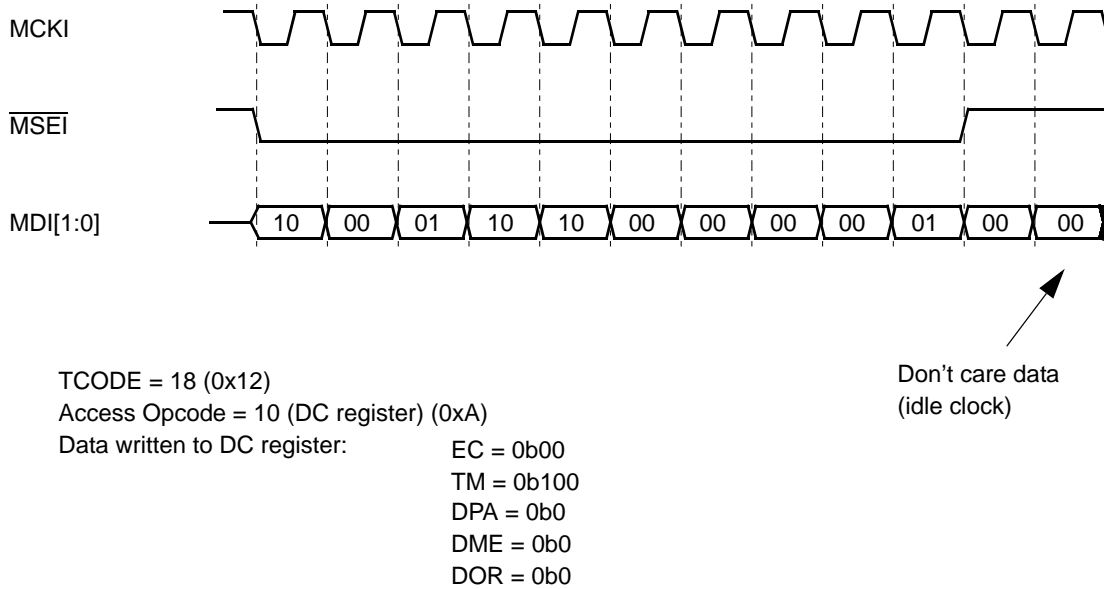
MCKI

$\overline{\text{MSEI}}$

MDI[1:0]

10 00 01 10 10 00 00 00 00 01 00 00

Don't care data (idle clock)

TCODE = 18 (0x12)
Access Opcode = 10 (DC register) (0xA)
Data written to DC register:

EC = 0b00
TM = 0b100
DPA = 0b0
DME = 0b0
DOR = 0b0